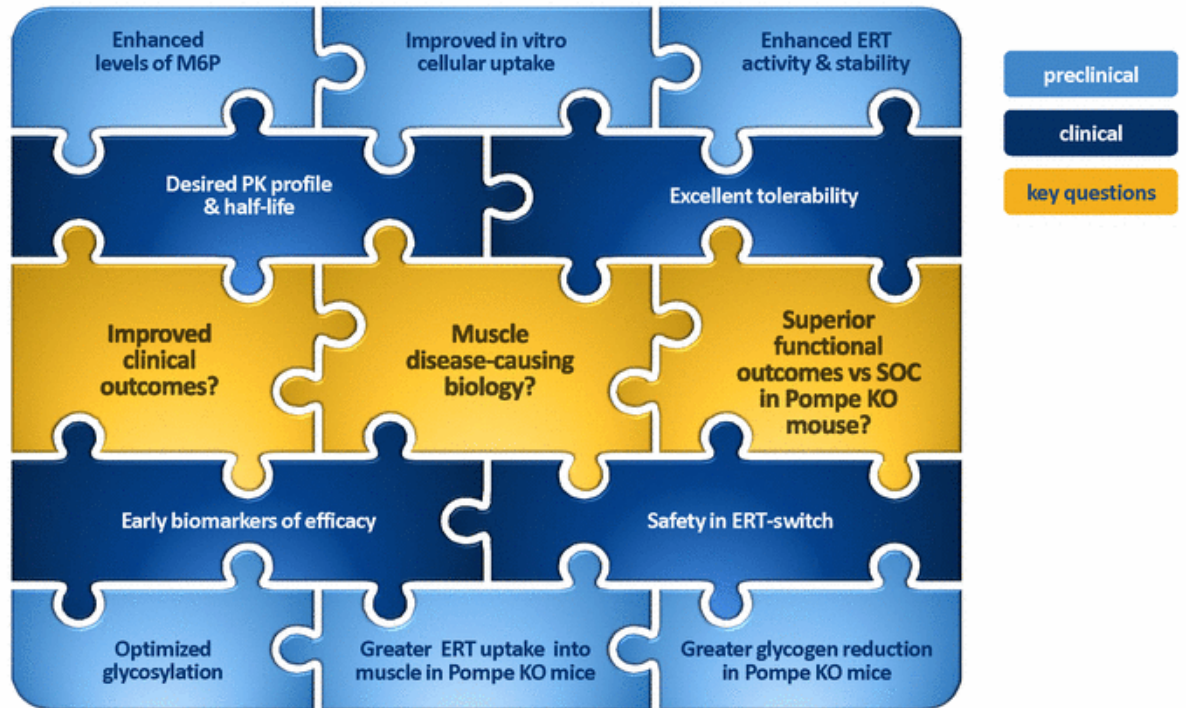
Enhanced levels of M6P

Improved in vitro cellular uptake

Enhanced ERT activity & stability

preclinical

clinical

key questions

Desired PK profile & half-life

Excellent tolerability

Improved clinical outcomes?

Muscle disease-causing biology?

Superior functional outcomes vs SOC in Pompe KO mouse?

Early biomarkers of efficacy

Safety in ERT-switch

Optimized glycosylation

Greater ERT uptake into muscle in Pompe KO mice

Greater glycogen reduction in Pompe KO mice